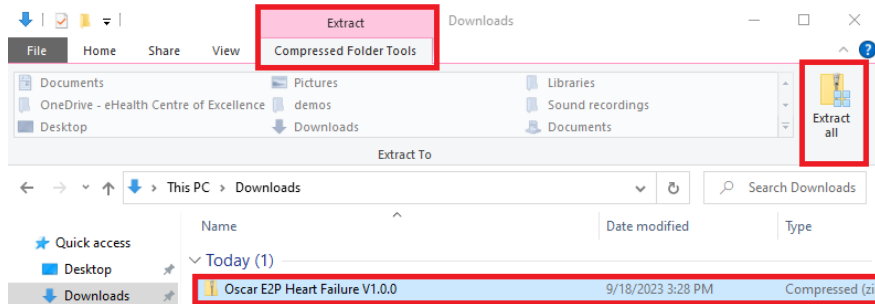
Extract
Downloads
File
Home
Share
View
Compressed Folder Tools

Documents
OneDrive - eHealth Centre of Excellence
Desktop
Pictures
demos
Downloads
Libraries
Sound recordings
Documents
Extract all
Extract To

This PC > Downloads
Search Downloads

Name
Date modified
Type
Quick access
Desktop
Downloads
Today (1)
Oscar E2P Heart Failure V1.0.0
9/18/2023 3:28 PM
Compressed (zi